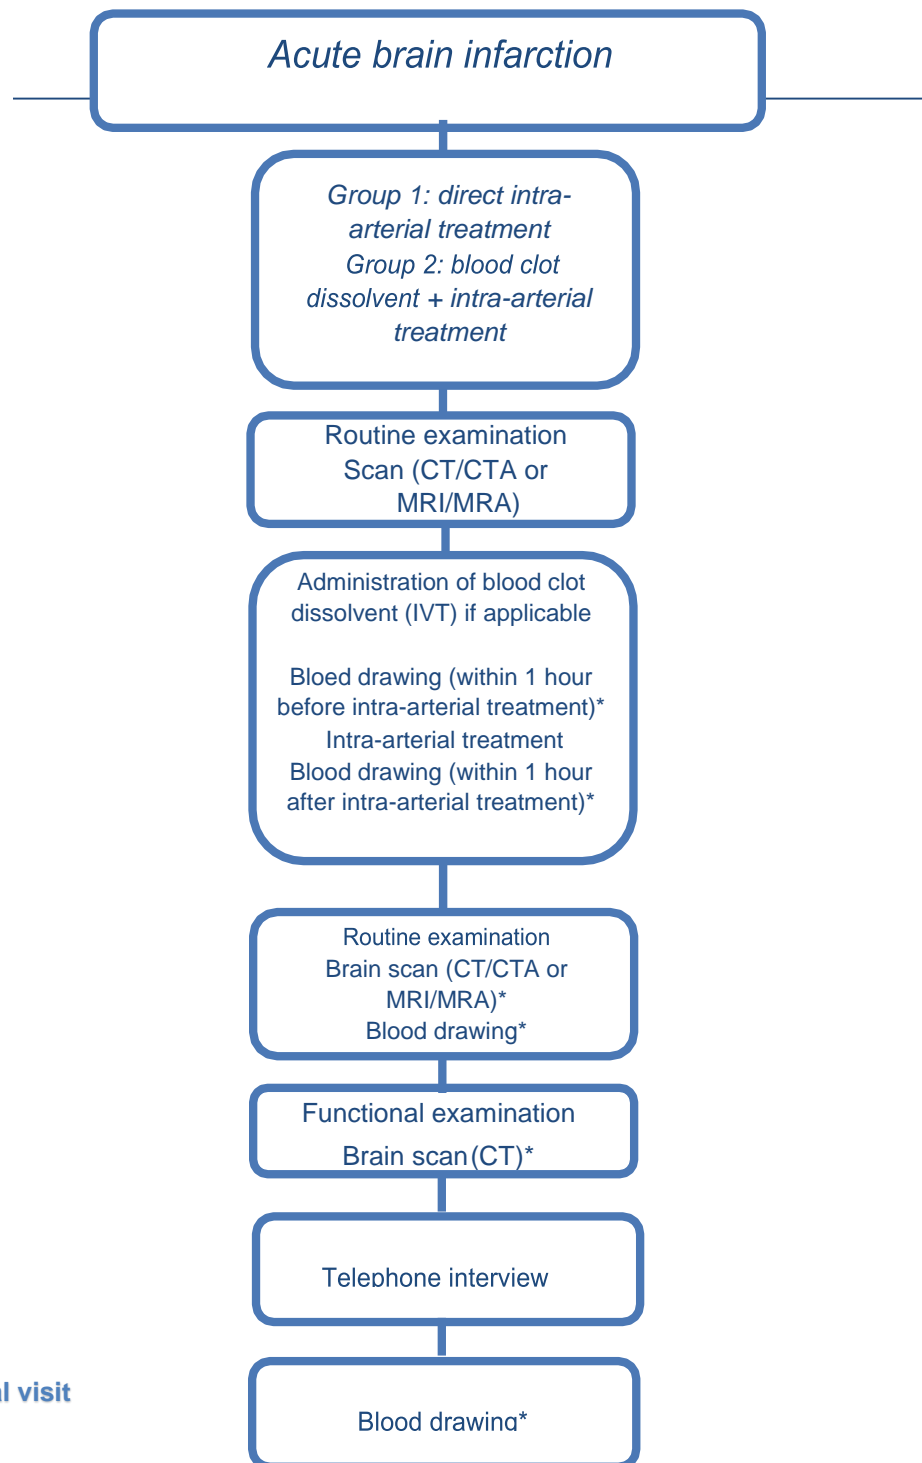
Acute brain infarction

Group 1: direct intra-arterial treatment
Group 2: blood clot dissolvent + intra-arterial treatment

Routine examination
Scan (CT/CTA or MRI/MRA)

Administration of blood clot dissolvent (IVT) if applicable

Bloed drawing (within 1 hour before intra-arterial treatment)*
Intra-arterial treatment
Blood drawing (within 1 hour after intra-arterial treatment)*

Routine examination
Brain scan (CT/CTA or MRI/MRA)*
Blood drawing*

Functional examination
Brain scan (CT)*

Telephone interview

l visit

Blood drawing*